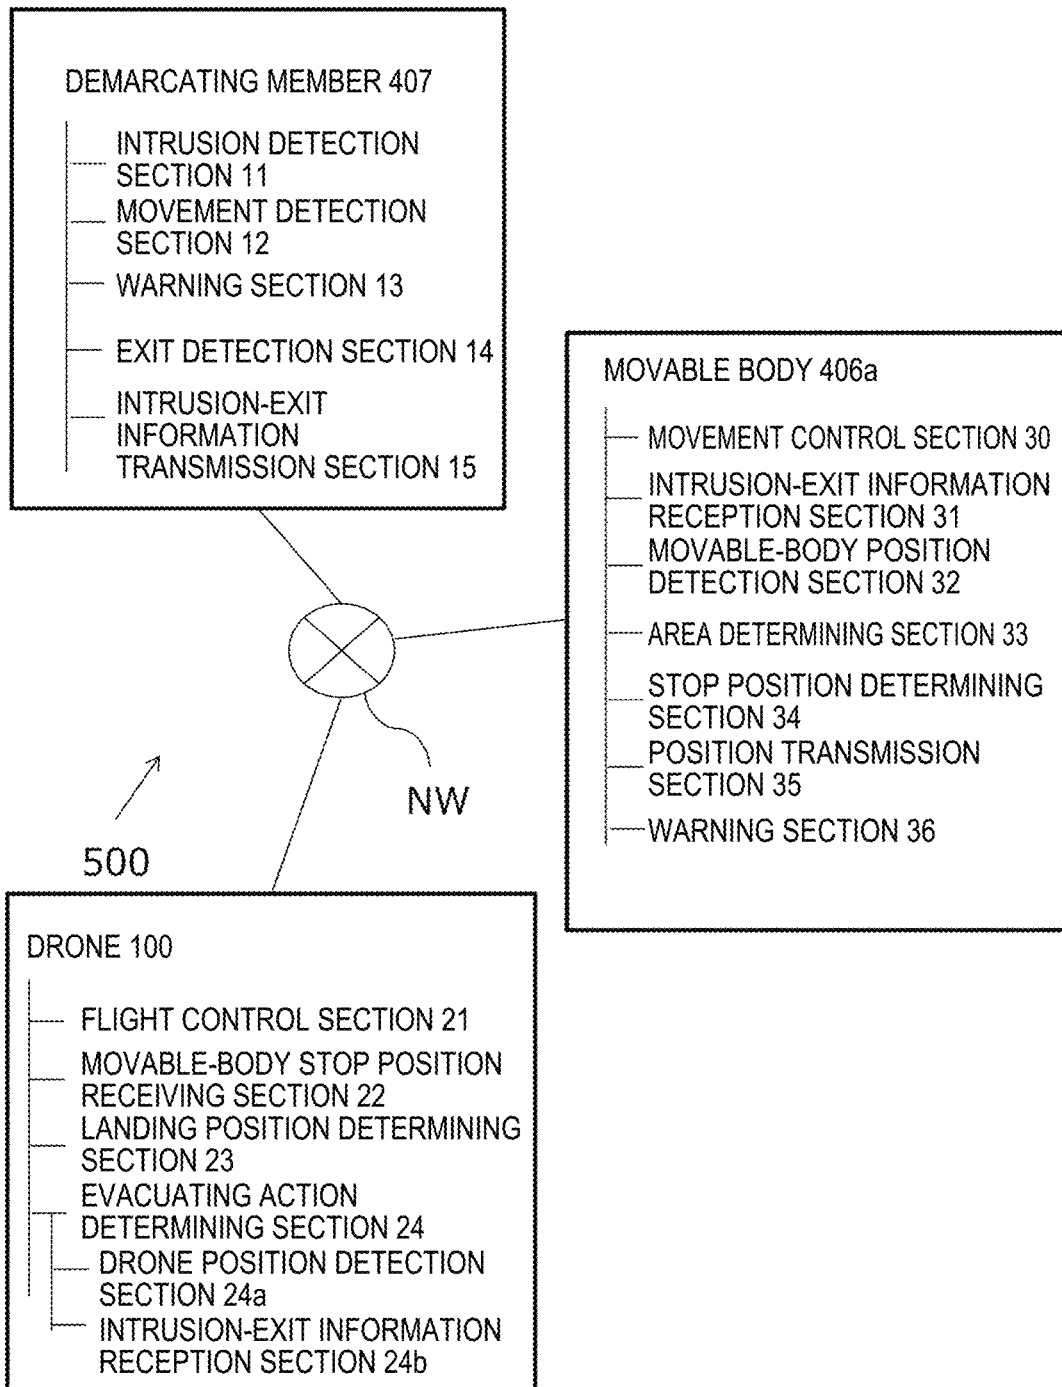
DEMARCATING MEMBER 407

INTRUSION DETECTION SECTION 11

MOVEMENT DETECTION SECTION 12

WARNING SECTION 13

EXIT DETECTION SECTION 14

INTRUSION-EXIT INFORMATION TRANSMISSION SECTION 15

MOVABLE BODY 406a

MOVEMENT CONTROL SECTION 30

INTRUSION-EXIT INFORMATION RECEPTION SECTION 31

MOVABLE-BODY POSITION DETECTION SECTION 32

AREA DETERMINING SECTION 33

STOP POSITION DETERMINING SECTION 34

POSITION TRANSMISSION SECTION 35

WARNING SECTION 36

NW

500

DRONE 100

FLIGHT CONTROL SECTION 21

MOVABLE-BODY STOP POSITION RECEIVING SECTION 22

LANDING POSITION DETERMINING SECTION 23

EVACUATING ACTION DETERMINING SECTION 24

DRONE POSITION DETECTION SECTION 24a

INTRUSION-EXIT INFORMATION RECEPTION SECTION 24b